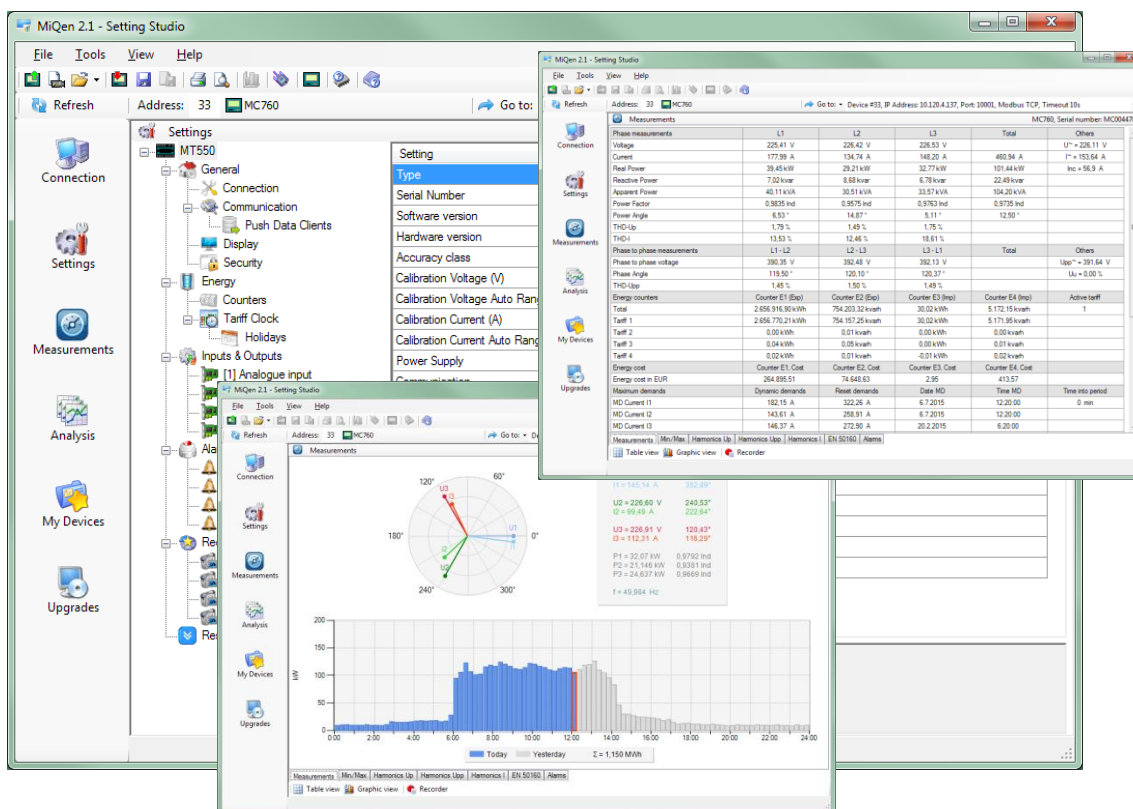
MiQen 2.1 - Setting Studio

File Tools View Help

Refresh Address: 33 MC760 Go to:

Connection
Settings
Measurements
Analysis
My Devices
Upgrades

Settings
MT550
General
Connection
Communication
Push Data Clients
Display
Security
Energy
Counters
Tariff Clock
Holidays
Inputs & Outputs
[1] Analogue input
Ala
Rec
Rec

| Setting |
|---|
| Type |
| Serial Number |
| Software version |
| Hardware version |
| Accuracy class |
| Calibration Voltage (V) |
| Calibration Voltage Auto Rang |
| Calibration Current (A) |
| Calibration Current Auto Rang |
| Power Supply |

MiQen 2.1 - Setting Studio

File Tools View Help

Refresh Address: 33 MC760 Go to: Device #33, IP Address: 10.120.4.137, Port: 10001, Modbus TCP, Timeout 10s

Connection
Settings
Measurements
Analysis
My Devices
Upgrades

Measurements MC760, Serial number: MC00447

| Phase measurements | L1 | L2 | L3 | Total | Others |
|---|---|---|---|---|---|
| Voltage | 225,41 V | 226,42 V | 226,53 V | | U~ = 226,11 V |
| Current | 177,99 A | 134,74 A | 148,20 A | 460,94 A | I~ = 153,64 A |
| Real Power | 39,45 kW | 29,21 kW | 32,77 kW | 101,44 kW | Inc = 56,9 A |
| Reactive Power | 7,02 kvar | 8,68 kvar | 6,78 kvar | 22,49 kvar | |
| Apparent Power | 40,11 kVA | 30,51 kVA | 33,57 kVA | 104,20 kVA | |
| Power Factor | 0,9835 Ind | 0,9575 Ind | 0,9763 Ind | 0,9735 Ind | |
| Power Angle | 6,53 ° | 14,87 ° | 5,11 ° | 12,50 ° | |
| THD-Up | 1,79 % | 1,49 % | 1,75 % | | |
| THD-I | 13,53 % | 12,46 % | 18,61 % | | |
| Phase to phase measurements | L1 - L2 | L2 - L3 | L3 - L1 | Total | Others |
| Phase to phase voltage | 390,35 V | 392,48 V | 392,13 V | | Upp~ = 391,64 V |
| Phase Angle | 119,50 ° | 120,10 ° | 120,37 ° | | Uu = 0,00 % |
| THD-Upp | 1,45 % | 1,50 % | 1,49 % | | |
| Energy counters | Counter E1 (Exp) | Counter E2 (Exp) | Counter E3 (Imp) | Counter E4 (Imp) | Active tariff |
| Total | 2.656.916,90 kWh | 754.203,32 kvarh | 30,02 kWh | 5.172,15 kvarh | 1 |
| Tariff 1 | 2.656.770,21 kWh | 754.157,25 kvarh | 30,02 kWh | 5.171,95 kvarh | |
| Tariff 2 | 0,00 kWh | 0,01 kvarh | 0,00 kWh | 0,00 kvarh | |
| Tariff 3 | 0,04 kWh | 0,05 kvarh | 0,00 kWh | 0,01 kvarh | |
| Tariff 4 | 0,02 kWh | 0,01 kvarh | -0,01 kWh | 0,02 kvarh | |
| Energy cost | Counter E1, Cost | Counter E2, Cost | Counter E3, Cost | Counter E4, Cost | |
| Energy cost in EUR | 264.895,51 | 74.648,63 | 2,95 | 413,57 | |
| Maximum demands | Dynamic demands | Reset demands | Date MD | Time MD | Time into period |
| MD Current I1 | 182,15 A | 322,26 A | 6.7.2015 | 12:20:00 | 0 min |
| MD Current I2 | 143,61 A | 258,91 A | 6.7.2015 | 12:20:00 | |
| MD Current I3 | 146,37 A | 272,90 A | 20.2.2015 | 6:20:00 | |

Measurements Min/Max Harmonics Up Harmonics Upp Harmonics I EN 50160 Alarms
Table view Graphic view Recorder

MiQen 2.1 - Setting Studio

File Tools View Help

Refresh Address: 33 MC760 Go to: De

Connection
Settings
Measurements
Analysis
My Devices
Upgrades

Measurements

120° 60° 180° 0° 240° 300°
U3 I3 U1 I1 I2 U2

I1 = 145,14 A 352,80°
U2 = 226,60 V 240,53°
I2 = 99,49 A 222,64°
U3 = 226,91 V 120,43°
I3 = 112,31 A 116,29°
P1 = 32,07 kW 0,9792 Ind
P2 = 21,146 kW 0,9381 Ind
P3 = 24,637 kW 0,9669 Ind
f = 49,984 Hz

200
150
100
50
0
kW
0:00 2:00 4:00 6:00 8:00 10:00 12:00 14:00 16:00 18:00 20:00 22:00 24:00
Today Yesterday Σ = 1,150 MWh

Measurements Min/Max Harmonics Up Harmonics Upp Harmonics I EN 50160 Alarms
Table view Graphic view Recorder